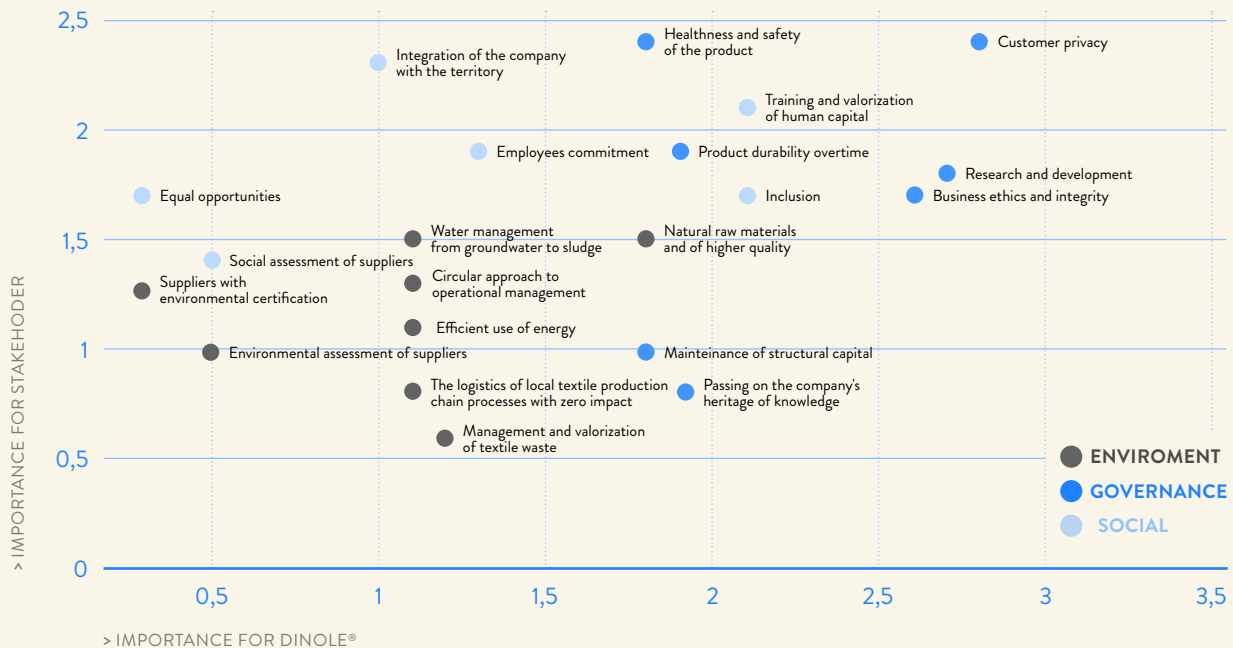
2,5
2
1,5
1
0,5
0

> IMPORTANCE FOR STAKEHODER

Healthness and safety of the product
Customer privacy
Integration of the company with the territory
Training and valorization of human capital
Employees commitment
Product durability overtime
Research and development
Equal opportunities
Inclusion
Business ethics and integrity
Water management from groundwater to sludge
Natural raw materials and of higher quality
Social assessment of suppliers
Suppliers with environmental certification
Circular approach to operational management
Efficient use of energy
Environmental assessment of suppliers
Mainteinance of structural capital
The logistics of local textile production chain processes with zero impact
Passing on the company's heritage of knowledge
Management and valorization of textile waste

ENVIROMENT
GOVERNANCE
SOCIAL

0,5
1
1,5
2
2,5
3
3,5

> IMPORTANCE FOR DINOLE®